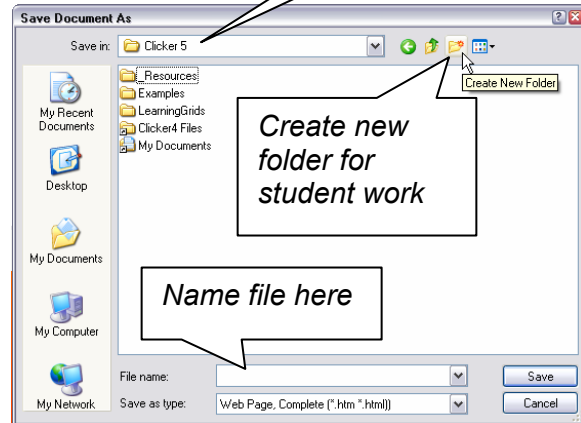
Save Document As

Save in: Clicker 5

Create New Folder

_Resources
Examples
LearningGrids
Clicker4 Files
My Documents

Create new folder for student work

My Recent Documents

Desktop

My Documents

My Computer

My Network

Name file here

File name:

Save as type: Web Page, Complete (*.htm *.html)

Save

Cancel